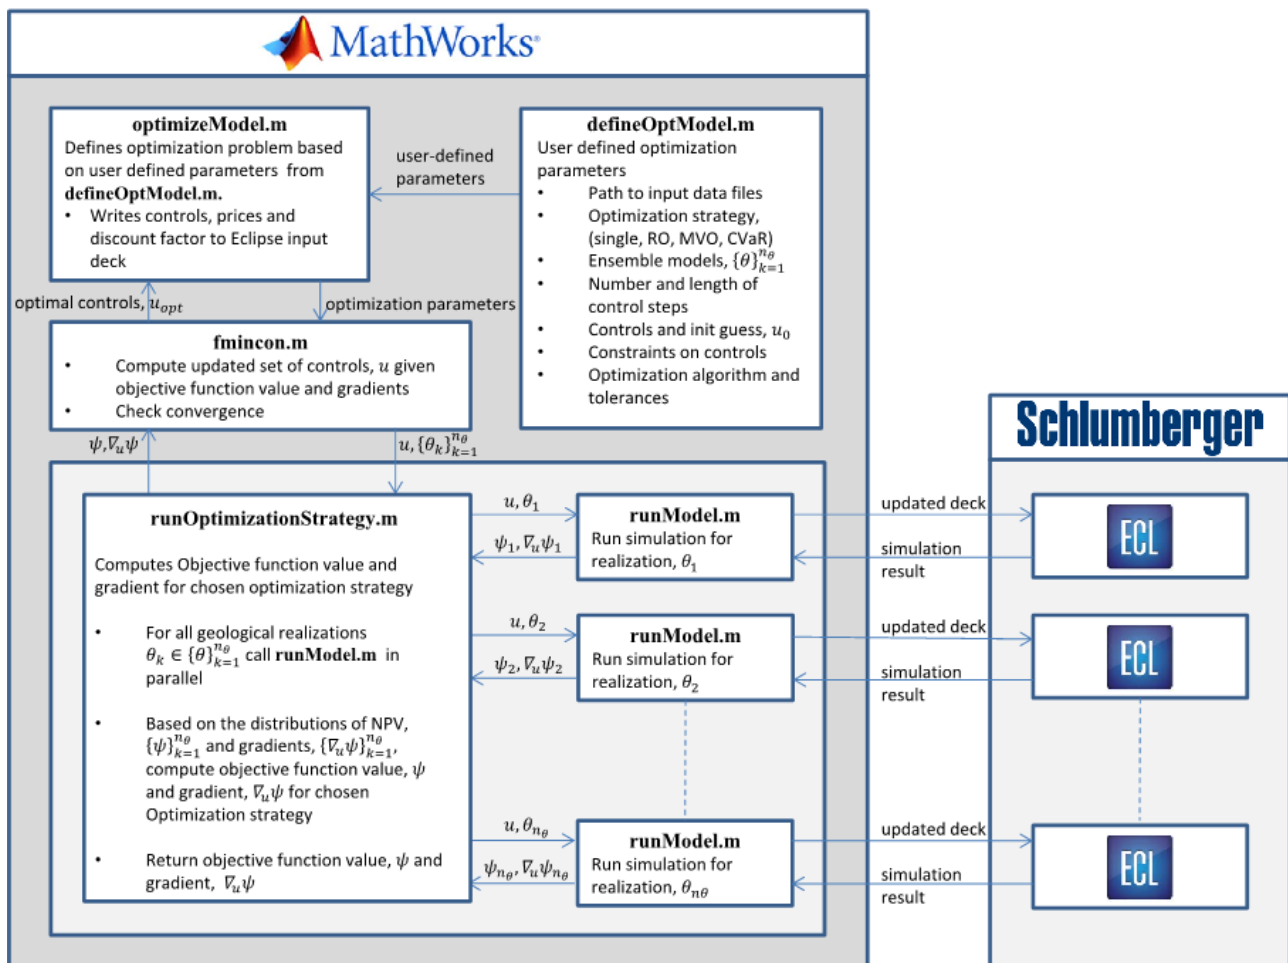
MathWorks

optimizeModel.m
Defines optimization problem based on user defined parameters from defineOptModel.m.
- Writes controls, prices and discount factor to Eclipse input deck

user-defined parameters

defineOptModel.m
User defined optimization parameters
- Path to input data files
- Optimization strategy, (single, RO, MVO, CVaR)
- Ensemble models, $\{\theta\}_{k=1}^{n_\theta}$
- Number and length of control steps
- Controls and init guess, $u_0$
- Constraints on controls
- Optimization algorithm and tolerances

optimal controls, $u_{opt}$

optimization parameters

fmincon.m
- Compute updated set of controls, $u$ given objective function value and gradients
- Check convergence

$\psi, \nabla_u \psi$

$u, \{\theta_k\}_{k=1}^{n_\theta}$

runOptimizationStrategy.m

Computes Objective function value and gradient for chosen optimization strategy

- For all geological realizations $\theta_k \in \{\theta\}_{k=1}^{n_\theta}$ call runModel.m in parallel

- Based on the distributions of NPV, $\{\psi\}_{k=1}^{n_\theta}$ and gradients, $\{\nabla_u \psi\}_{k=1}^{n_\theta}$, compute objective function value, $\psi$ and gradient, $\nabla_u \psi$ for chosen Optimization strategy

- Return objective function value, $\psi$ and gradient, $\nabla_u \psi$

$u, \theta_1$

$\psi_1, \nabla_u \psi_1$

runModel.m
Run simulation for realization, $\theta_1$

$u, \theta_2$

$\psi_2, \nabla_u \psi_2$

runModel.m
Run simulation for realization, $\theta_2$

$u, \theta_{n_\theta}$

$\psi_{n_\theta}, \nabla_u \psi_{n_\theta}$

runModel.m
Run simulation for realization, $\theta_{n\theta}$

Schlumberger

updated deck

simulation result

ECL

updated deck

simulation result

ECL

updated deck

simulation result

ECL